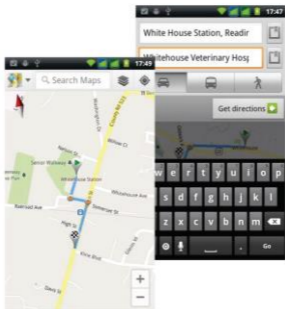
17:47
White House Station, Readir
Whitehouse Veterinary Hosp
Get directions
q w e r t y u i o p
a s d f g h j k l
z x c v b n m
Go
17:45
Search Maps
Senior Walkway
Whitehouse Station
Railroad Ave
Whitehouse Ave
Kile Blvd
Davis St
+
−